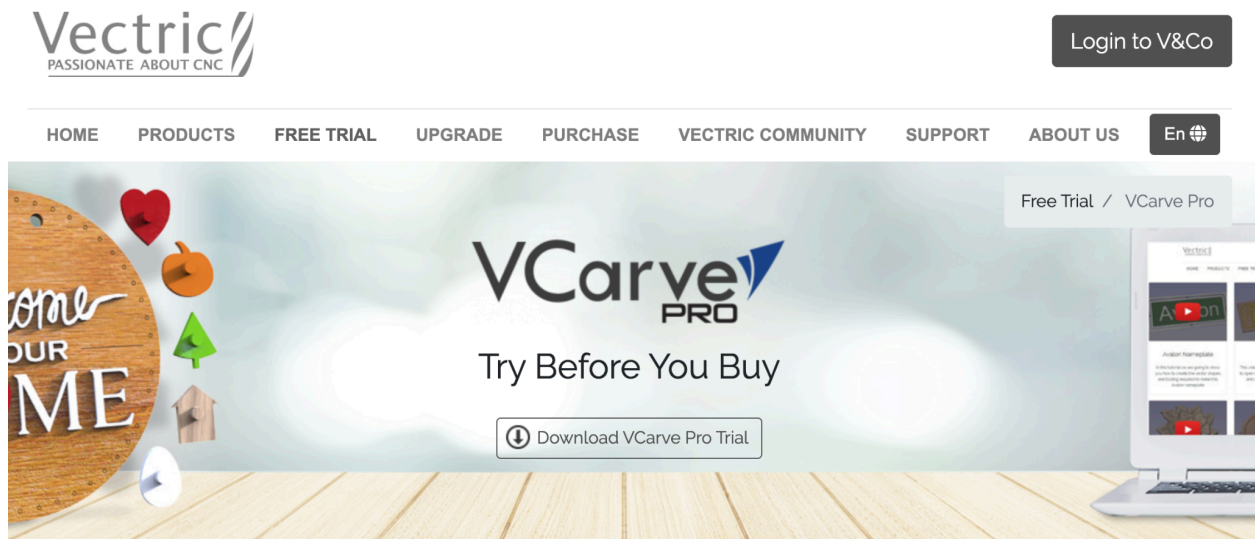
Vectric
PASSIONATE ABOUT CNC

Login to V&Co

HOME PRODUCTS FREE TRIAL UPGRADE PURCHASE VECTRIC COMMUNITY SUPPORT ABOUT US En

Free Trial / VCarve Pro

ome
OUR
ME

VCarve
PRO

Try Before You Buy

Download VCarve Pro Trial

Vectric
HOME PRODUCTS FREE TR
Avalon
Avalon Nameplate
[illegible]